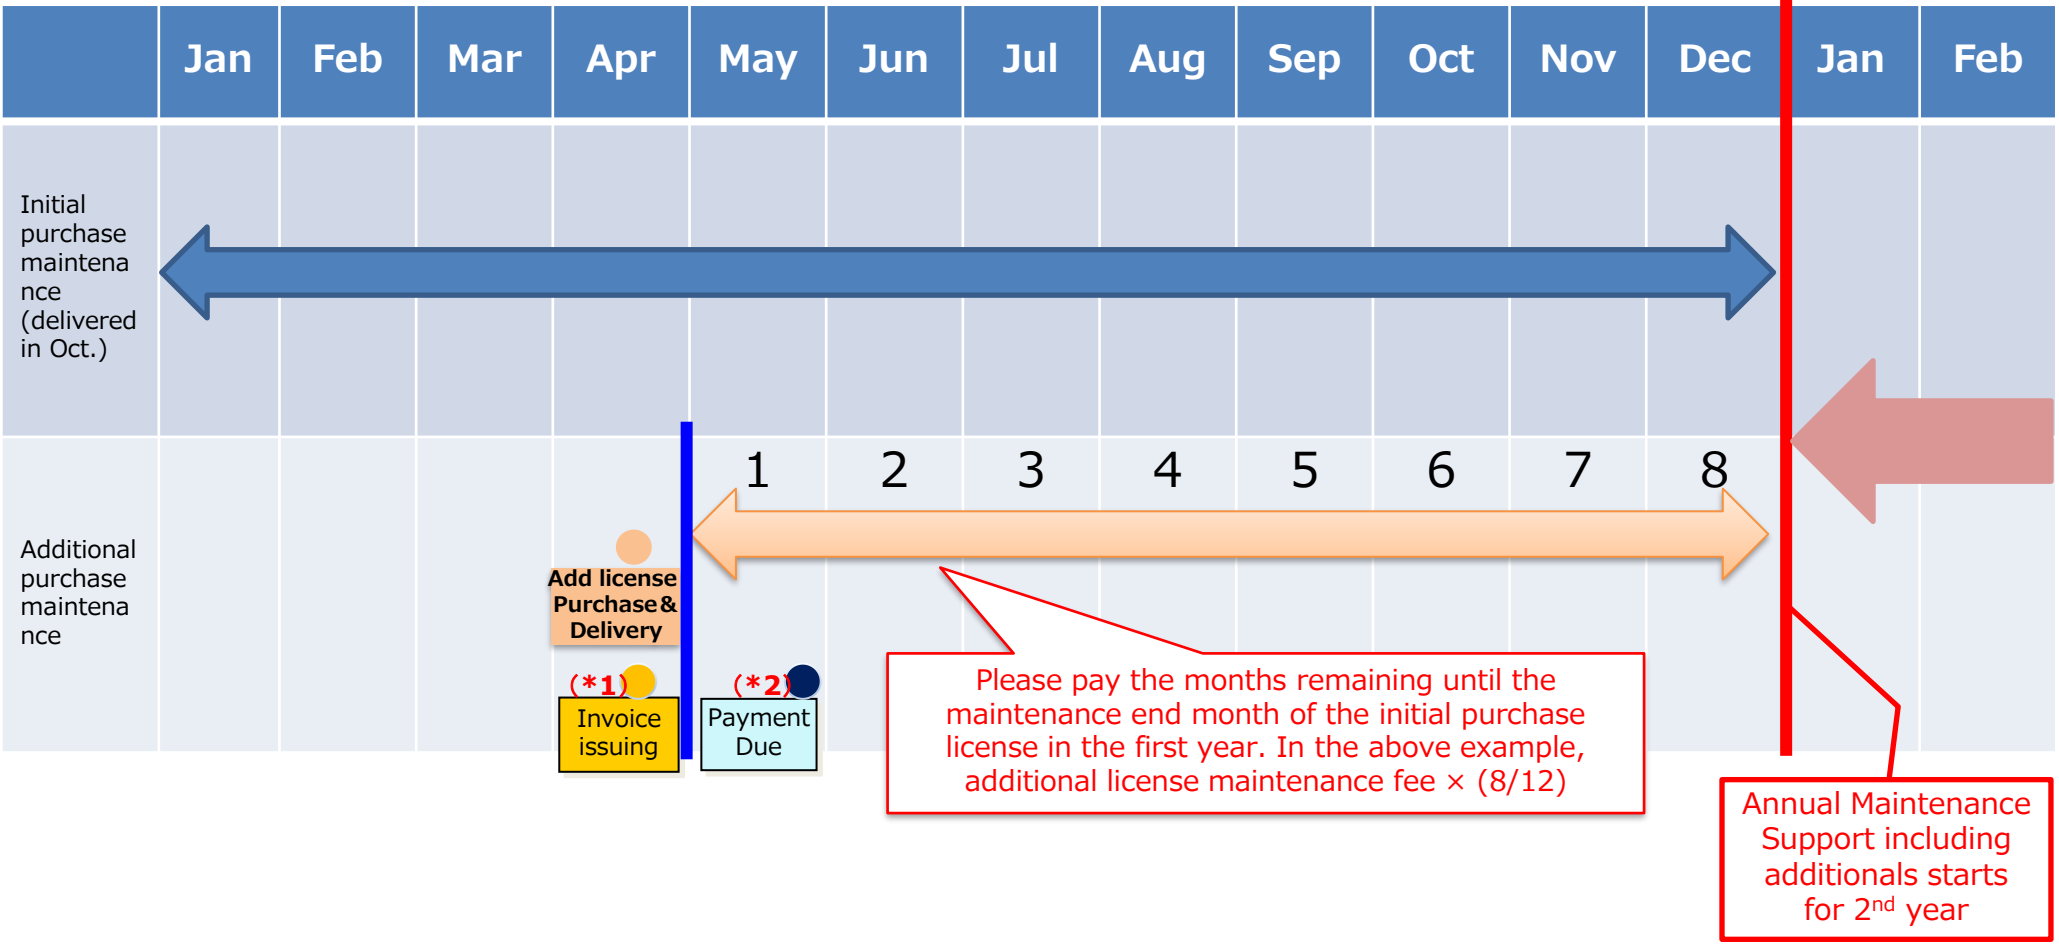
| | Jan | Feb | Mar | Apr | May | Jun | Jul | Aug | Sep | Oct | Nov | Dec | Jan | Feb |
|---|---|---|---|---|---|---|---|---|---|---|---|---|---|---|
| Initial purchase maintenance (delivered in Oct.) | | | | | | | | | | | | | | |
| Additional purchase maintenance | | | | | 1 | 2 | 3 | 4 | 5 | 6 | 7 | 8 | | |

Add license Purchase & Delivery

(*1) Invoice issuing

(*2) Payment Due

Please pay the months remaining until the maintenance end month of the initial purchase license in the first year. In the above example, additional license maintenance fee × (8/12)

Annual Maintenance Support including additionals starts for 2$^{nd}$ year